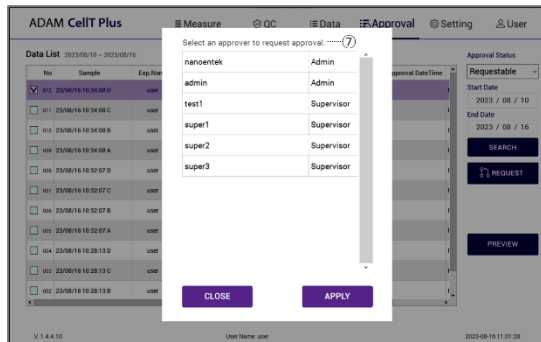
ADAM CellT Plus
Measure
QC
Data
Approval
Setting
User

Data List 2023/08/10 ~ 2023/08/16

| No | Sample | Exp.Nam |
|---|---|---|
| 012 | 23/08/16 10:34:08 D | user |
| 011 | 23/08/16 10:34:08 C | user |
| 010 | 23/08/16 10:34:08 B | user |
| 009 | 23/08/16 10:34:08 A | user |
| 008 | 23/08/16 10:32:07 D | user |
| 007 | 23/08/16 10:32:07 C | user |
| 006 | 23/08/16 10:32:07 B | user |
| 005 | 23/08/16 10:32:07 A | user |
| 004 | 23/08/16 10:28:13 D | user |
| 003 | 23/08/16 10:28:13 C | user |
| 002 | 23/08/16 10:28:13 B | user |

Approval DateTime

Select an approver to request approval. ······⑦

| nanoentek | Admin |
|---|---|
| admin | Admin |
| test1 | Supervisor |
| super1 | Supervisor |
| super2 | Supervisor |
| super3 | Supervisor |

CLOSE
APPLY

Approval Status
Requestable
Start Date
2023 / 08 / 10
End Date
2023 / 08 / 16
SEARCH
REQUEST
PREVIEW

V.1.4.4.10
User Name: user
2023-08-16 11:01:28